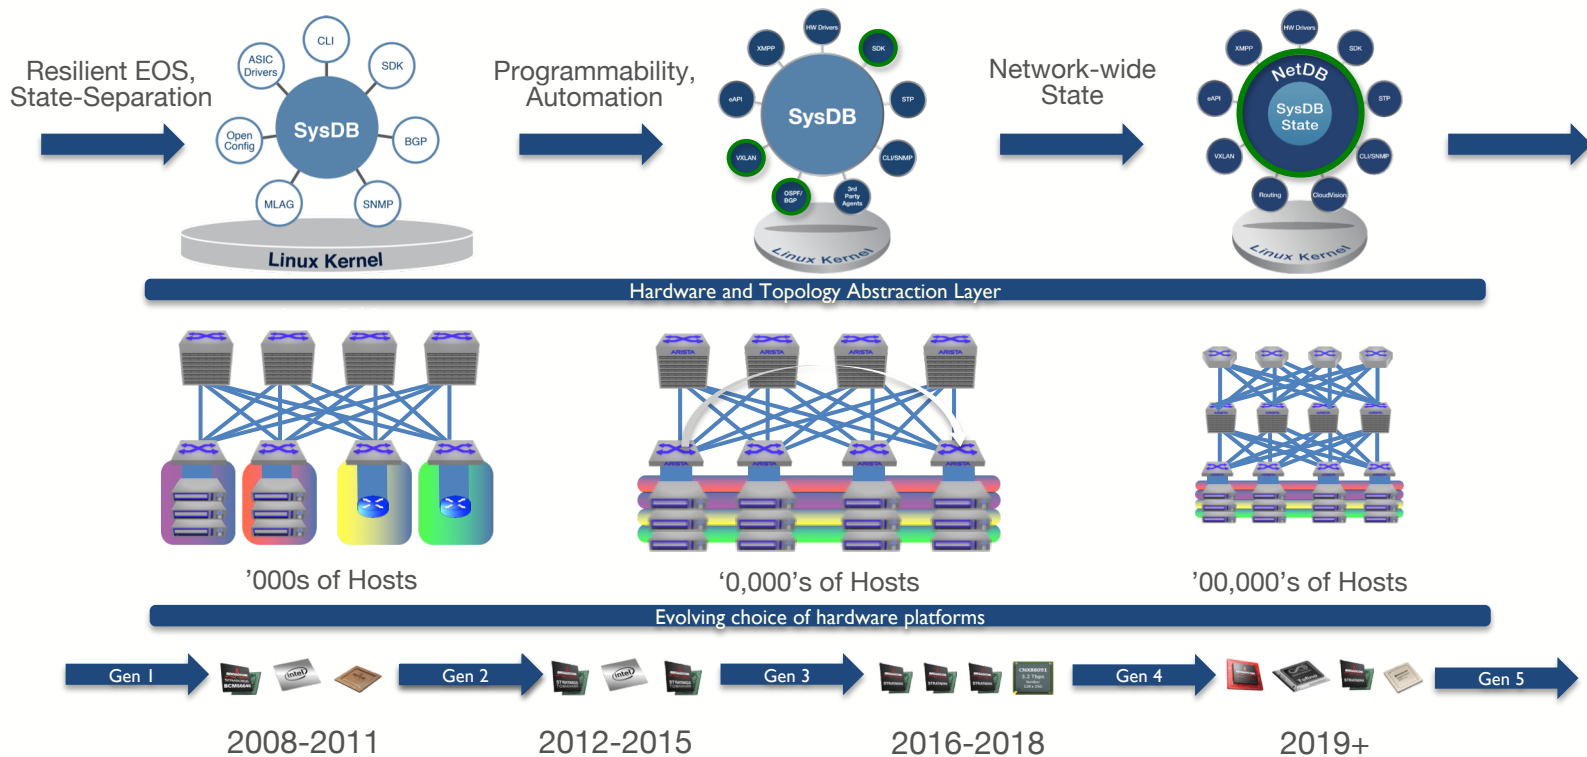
Resilient EOS, State-Separation

CLI
ASIC Drivers
SDK
SysDB
Open Config
BGP
MLAG
SNMP
Linux Kernel

Programmability, Automation

HW Drivers
XMPP
SDK
eAPI
SysDB
STP
VXLAN
CLI/SNMP
OSPF/BGP
3rd Party Agents
Linux Kernel

Network-wide State

HW Drivers
XMPP
SDK
NetDB
eAPI
SysDB State
STP
VXLAN
CLI/SNMP
Routing
CloudVision
Linux Kernel

Hardware and Topology Abstraction Layer

'000s of Hosts

'0,000's of Hosts

'00,000's of Hosts

Evolving choice of hardware platforms

Gen 1
Gen 2
Gen 3
Gen 4
Gen 5

2008-2011
2012-2015
2016-2018
2019+